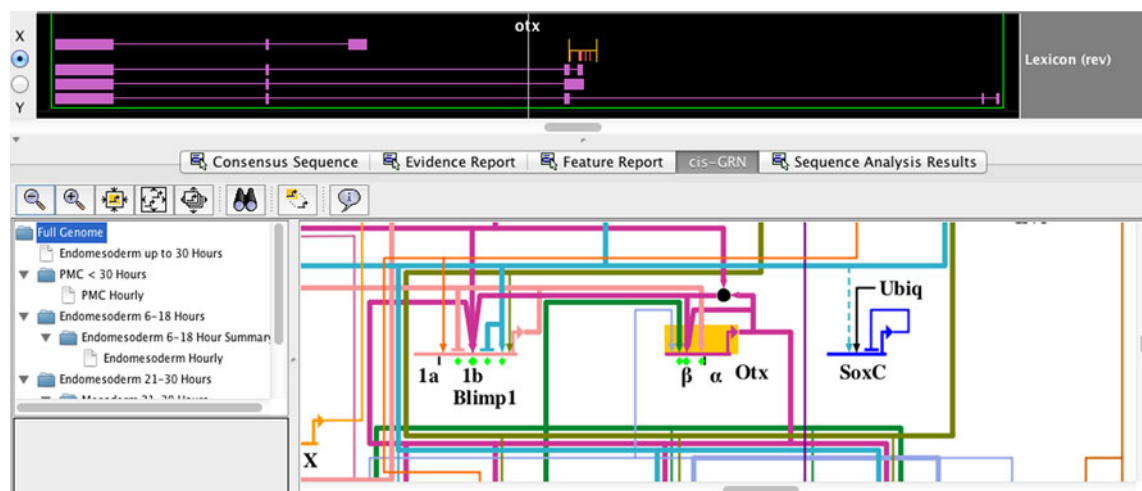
X
Y
otx
Lexicon (rev)

Consensus Sequence
Evidence Report
Feature Report
cis-GRN
Sequence Analysis Results

Full Genome
Endomesoderm up to 30 Hours
PMC < 30 Hours
PMC Hourly
Endomesoderm 6-18 Hours
Endomesoderm 6-18 Hour Summary
Endomesoderm Hourly
Endomesoderm 21-30 Hours

1a
1b
Blimp1
β
α
Otx
Ubiq
SoxC
X